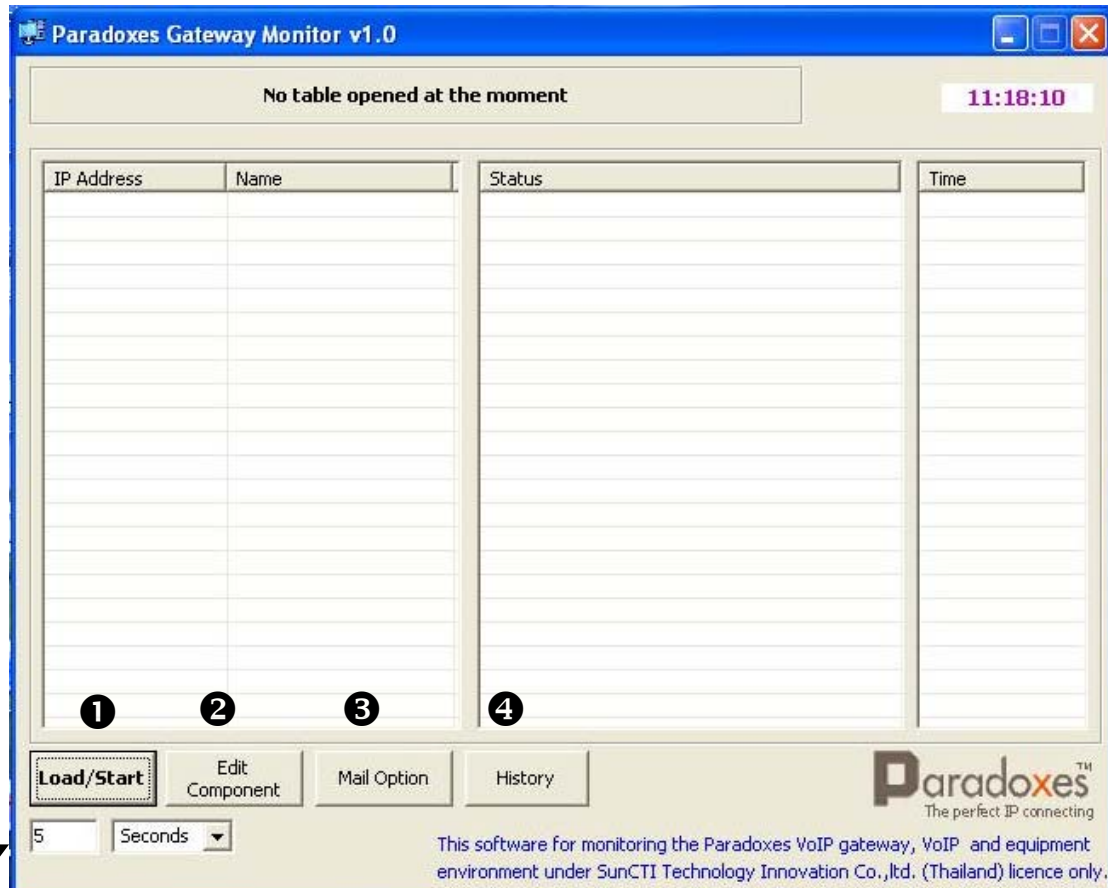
Paradoxes Gateway Monitor v1.0

No table opened at the moment

11:18:10

| IP Address | Name | Status | Time |
|---|---|---|---|

❶ ❷ ❸ ❹

Load/Start

Edit Component

Mail Option

History

Paradoxes™
The perfect IP connecting

5

Seconds

This software for monitoring the Paradoxes VoIP gateway, VoIP and equipment environment under SunCTI Technology Innovation Co.,ltd. (Thailand) licence only.